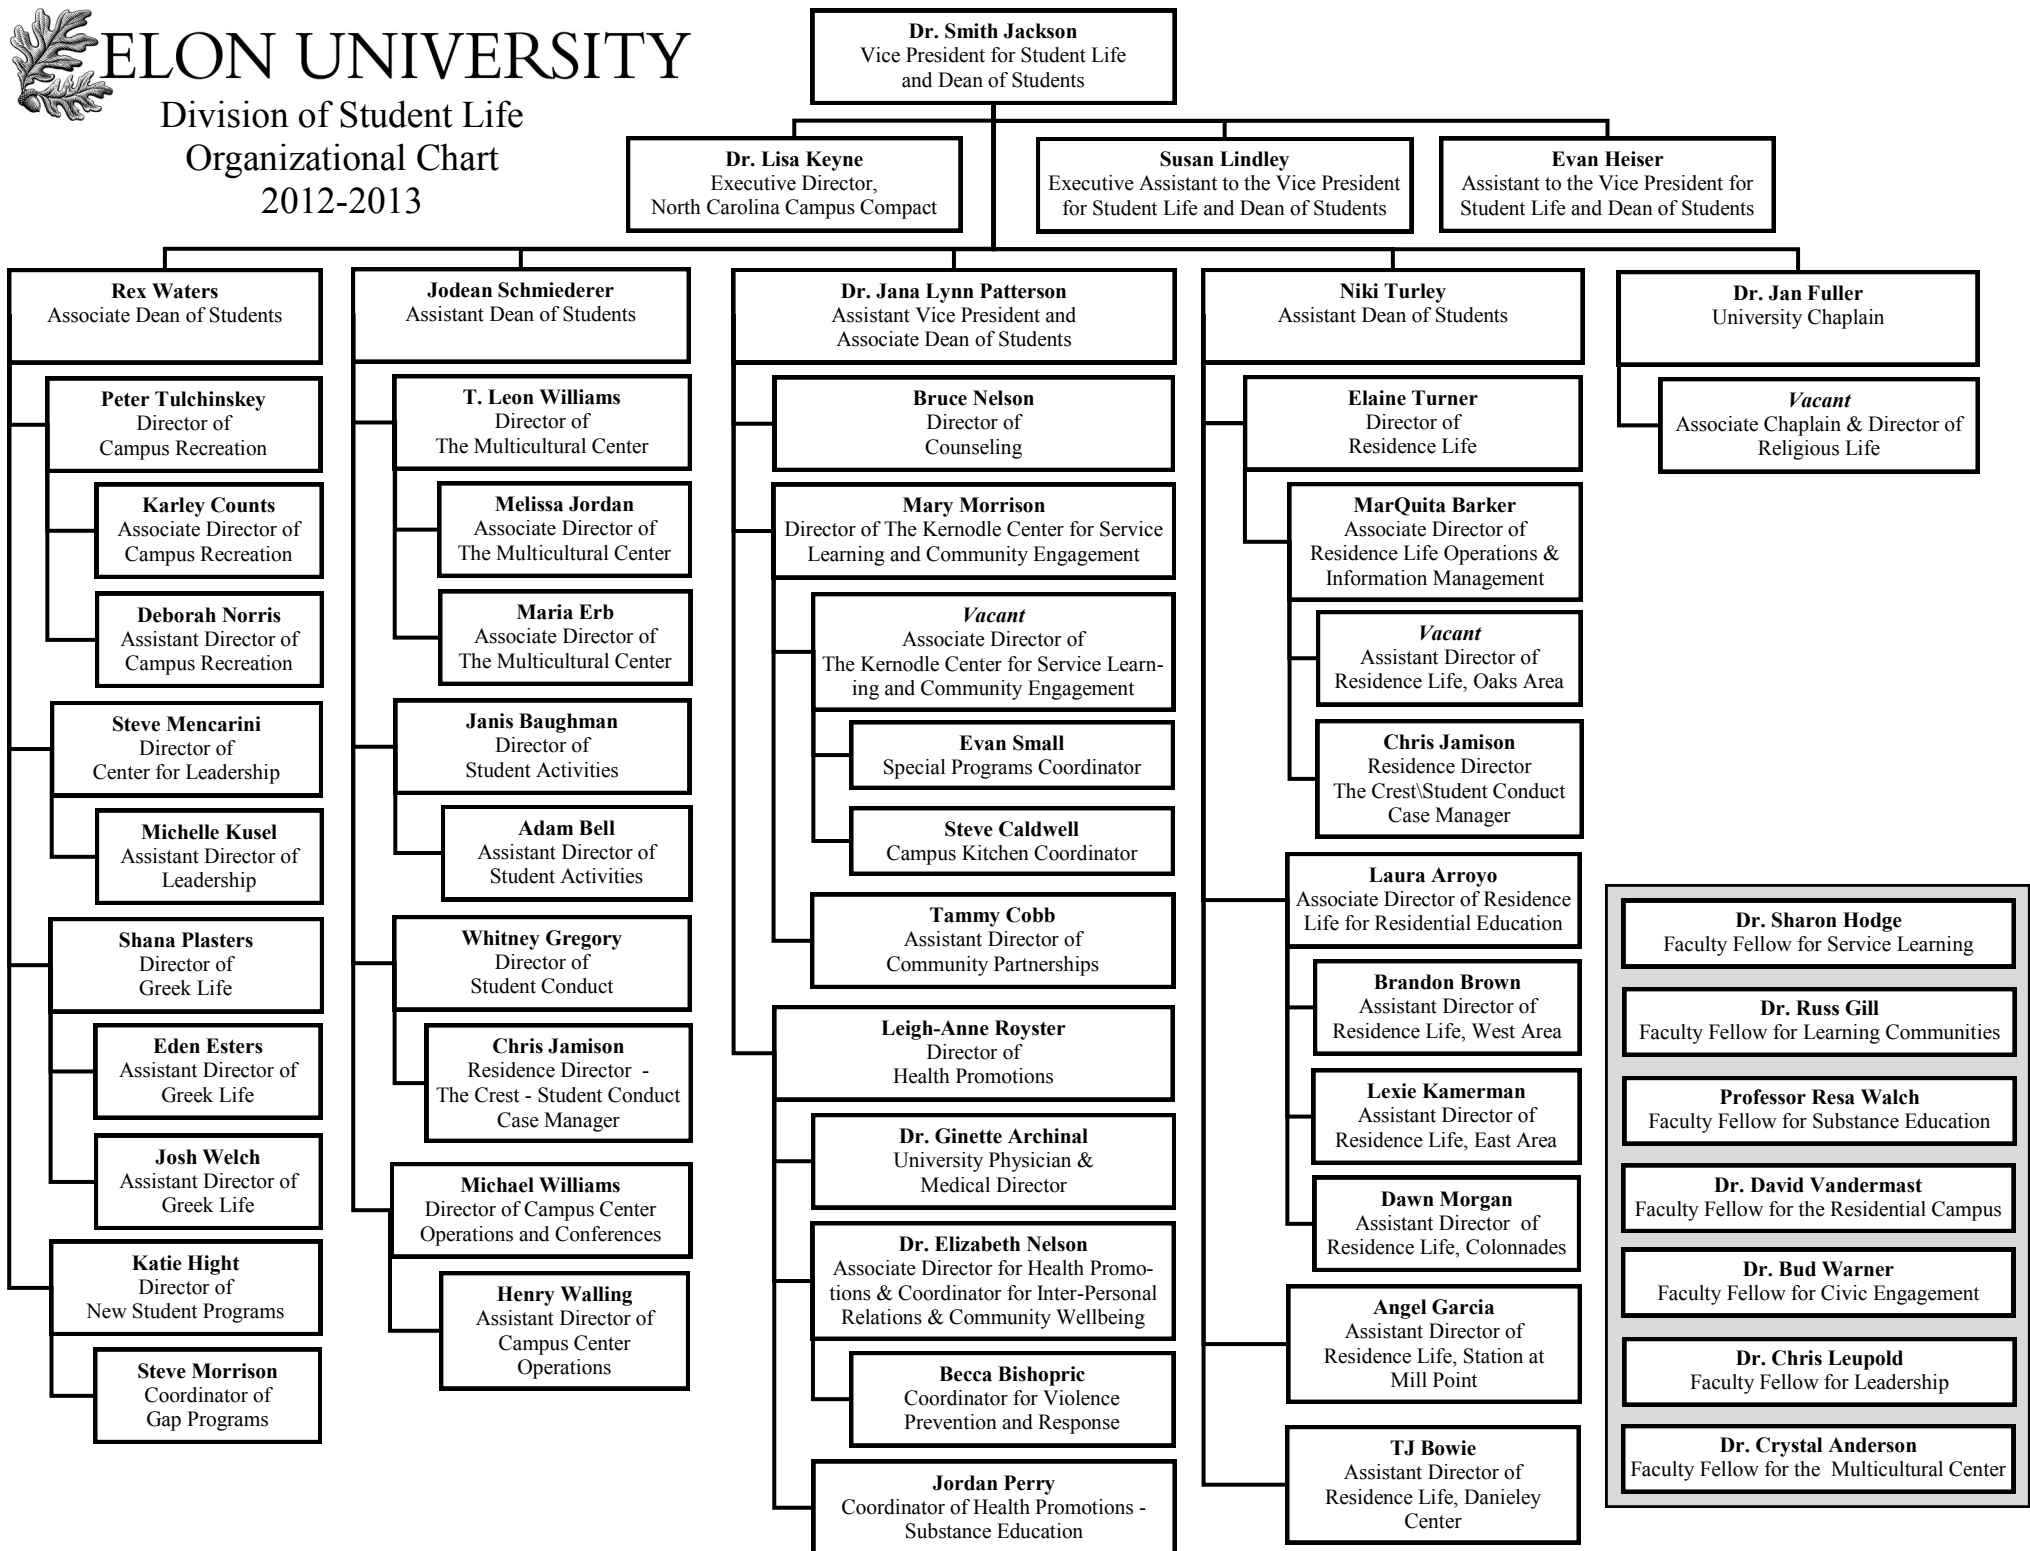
ELON UNIVERSITY
Division of Student Life
Organizational Chart
2012-2013

Dr. Smith Jackson
Vice President for Student Life and Dean of Students

Dr. Lisa Keyne
Executive Director, North Carolina Campus Compact

Susan Lindley
Executive Assistant to the Vice President for Student Life and Dean of Students

Evan Heiser
Assistant to the Vice President for Student Life and Dean of Students

Rex Waters
Associate Dean of Students

Peter Tulchinskey
Director of Campus Recreation

Karley Counts
Associate Director of Campus Recreation

Deborah Norris
Assistant Director of Campus Recreation

Steve Mencarini
Director of Center for Leadership

Michelle Kusel
Assistant Director of Leadership

Shana Plasters
Director of Greek Life

Eden Esters
Assistant Director of Greek Life

Josh Welch
Assistant Director of Greek Life

Katie Hight
Director of New Student Programs

Steve Morrison
Coordinator of Gap Programs

Jodean Schmiederer
Assistant Dean of Students

T. Leon Williams
Director of The Multicultural Center

Melissa Jordan
Associate Director of The Multicultural Center

Maria Erb
Associate Director of The Multicultural Center

Janis Baughman
Director of Student Activities

Adam Bell
Assistant Director of Student Activities

Whitney Gregory
Director of Student Conduct

Chris Jamison
Residence Director - The Crest - Student Conduct Case Manager

Michael Williams
Director of Campus Center Operations and Conferences

Henry Walling
Assistant Director of Campus Center Operations

Dr. Jana Lynn Patterson
Assistant Vice President and Associate Dean of Students

Bruce Nelson
Director of Counseling

Mary Morrison
Director of The Kernodle Center for Service Learning and Community Engagement

Vacant
Associate Director of The Kernodle Center for Service Learning and Community Engagement

Evan Small
Special Programs Coordinator

Steve Caldwell
Campus Kitchen Coordinator

Tammy Cobb
Assistant Director of Community Partnerships

Leigh-Anne Royster
Director of Health Promotions

Dr. Ginette Archinal
University Physician & Medical Director

Dr. Elizabeth Nelson
Associate Director for Health Promotions & Coordinator for Inter-Personal Relations & Community Wellbeing

Becca Bishopric
Coordinator for Violence Prevention and Response

Jordan Perry
Coordinator of Health Promotions - Substance Education

Niki Turley
Assistant Dean of Students

Elaine Turner
Director of Residence Life

MarQuita Barker
Associate Director of Residence Life Operations & Information Management

Vacant
Assistant Director of Residence Life, Oaks Area

Chris Jamison
Residence Director The Crest\Student Conduct Case Manager

Laura Arroyo
Associate Director of Residence Life for Residential Education

Brandon Brown
Assistant Director of Residence Life, West Area

Lexie Kamerman
Assistant Director of Residence Life, East Area

Dawn Morgan
Assistant Director of Residence Life, Colonnades

Angel Garcia
Assistant Director of Residence Life, Station at Mill Point

TJ Bowie
Assistant Director of Residence Life, Danieley Center

Dr. Jan Fuller
University Chaplain

Vacant
Associate Chaplain & Director of Religious Life

Dr. Sharon Hodge
Faculty Fellow for Service Learning

Dr. Russ Gill
Faculty Fellow for Learning Communities

Professor Resa Walch
Faculty Fellow for Substance Education

Dr. David Vandermast
Faculty Fellow for the Residential Campus

Dr. Bud Warner
Faculty Fellow for Civic Engagement

Dr. Chris Leupold
Faculty Fellow for Leadership

Dr. Crystal Anderson
Faculty Fellow for the Multicultural Center